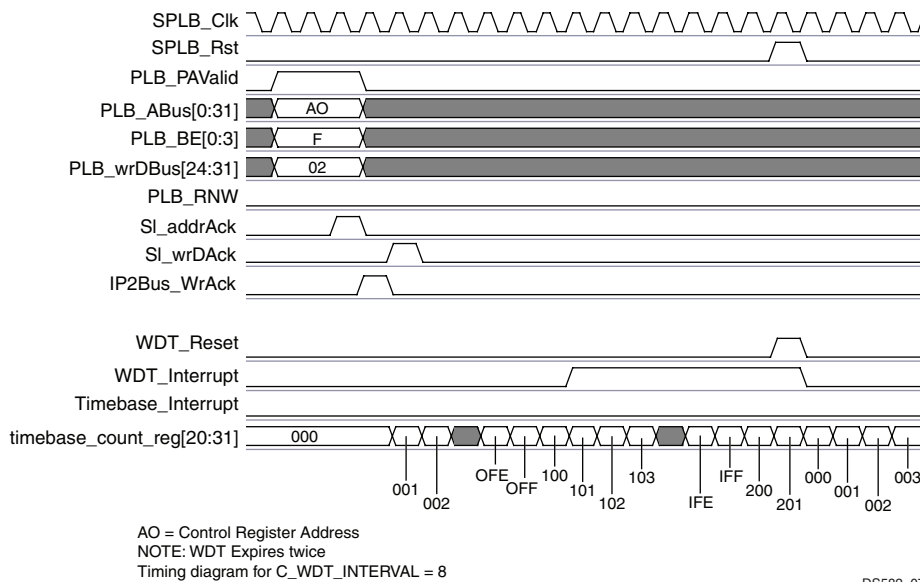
SPLB_Clk
SPLB_Rst
PLB_PAValid
PLB_ABus[0:31]
AO
PLB_BE[0:3]
F
PLB_wrDBus[24:31]
02
PLB_RNW
Sl_addrAck
Sl_wrDAck
IP2Bus_WrAck

WDT_Reset
WDT_Interrupt
Timebase_Interrupt
timebase_count_reg[20:31]
000

001
002
OFE
OFF
100
101
102
103
IFE
IFF
200
201
000
001
002
003

AO = Control Register Address
NOTE: WDT Expires twice
Timing diagram for C_WDT_INTERVAL = 8

DS580_0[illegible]